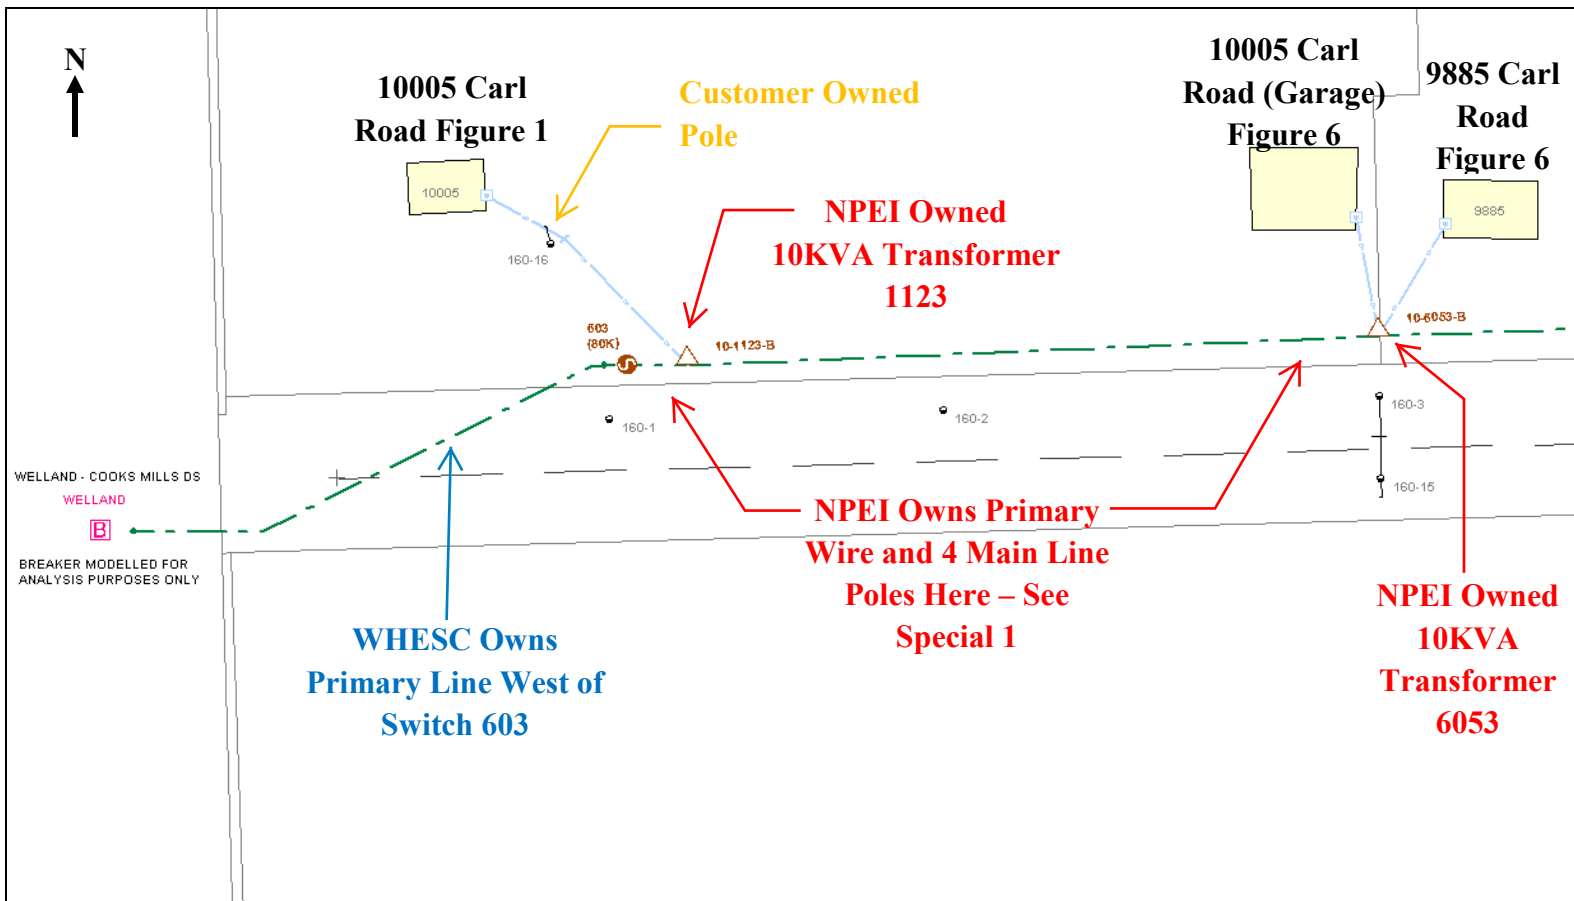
N

10005 Carl Road Figure 1

Customer Owned Pole

10005 Carl Road (Garage) Figure 6

9885 Carl Road Figure 6

10005

160-16

9885

NPEI Owned 10KVA Transformer 1123

603 (80K)

10-1123-B

10-6053-B

160-1

160-2

160-3

160-15

WELLAND - COOKS MILLS DS
WELLAND

B

BREAKER MODELLED FOR ANALYSIS PURPOSES ONLY

NPEI Owns Primary Wire and 4 Main Line Poles Here – See Special 1

WHESC Owns Primary Line West of Switch 603

NPEI Owned 10KVA Transformer 6053